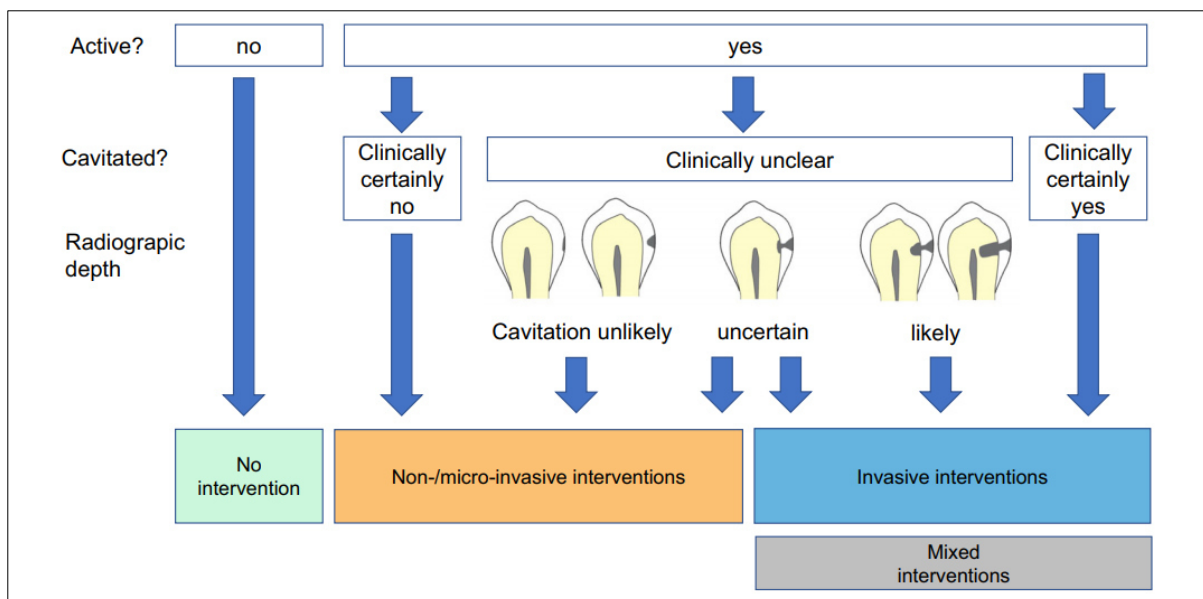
Active?

no

yes

Cavitated?

Clinically certainly no

Clinically unclear

Clinically certainly yes

Radiograpic depth

Cavitation unlikely

uncertain

likely

No intervention

Non-/micro-invasive interventions

Invasive interventions

Mixed interventions